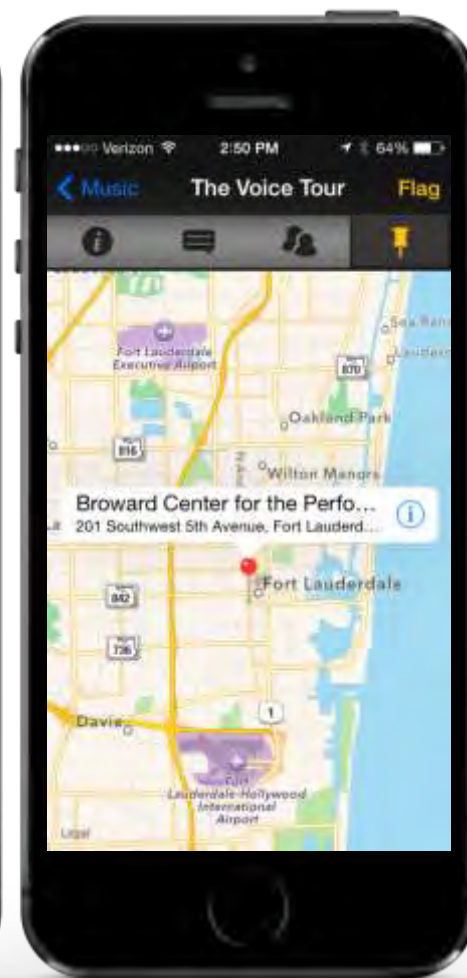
Verizon 2:50 PM 64%

Music The Voice Tour Flag

Fort Lauderdale Executive Airport

870

Oakland Park

816

Wilton Manors

Broward Center for the Perfo...
201 Southwest 5th Avenue, Fort Lauderd...

Fort Lauderdale

842

736

Davie

1

Fort Lauderdale-Hollywood International Airport

Legal